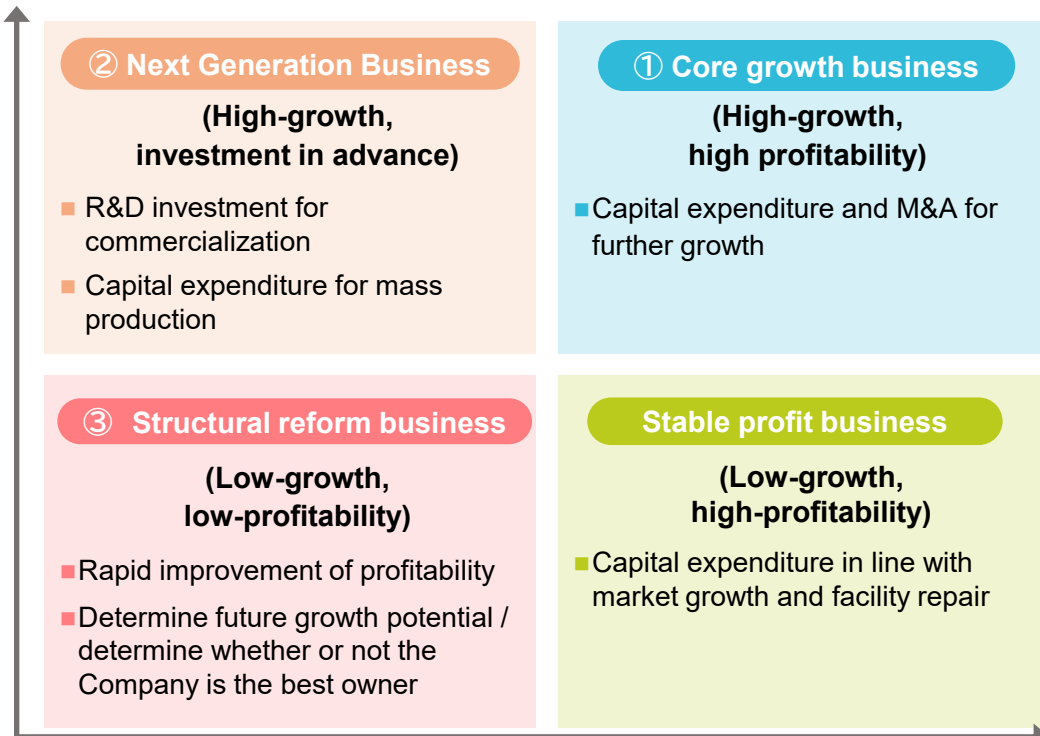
② Next Generation Business

(High-growth, investment in advance)

■ R&D investment for commercialization

■ Capital expenditure for mass production

① Core growth business

(High-growth, high profitability)

■ Capital expenditure and M&A for further growth

③ Structural reform business

(Low-growth, low-profitability)

■ Rapid improvement of profitability

■ Determine future growth potential / determine whether or not the Company is the best owner

Stable profit business

(Low-growth, high-profitability)

■ Capital expenditure in line with market growth and facility repair